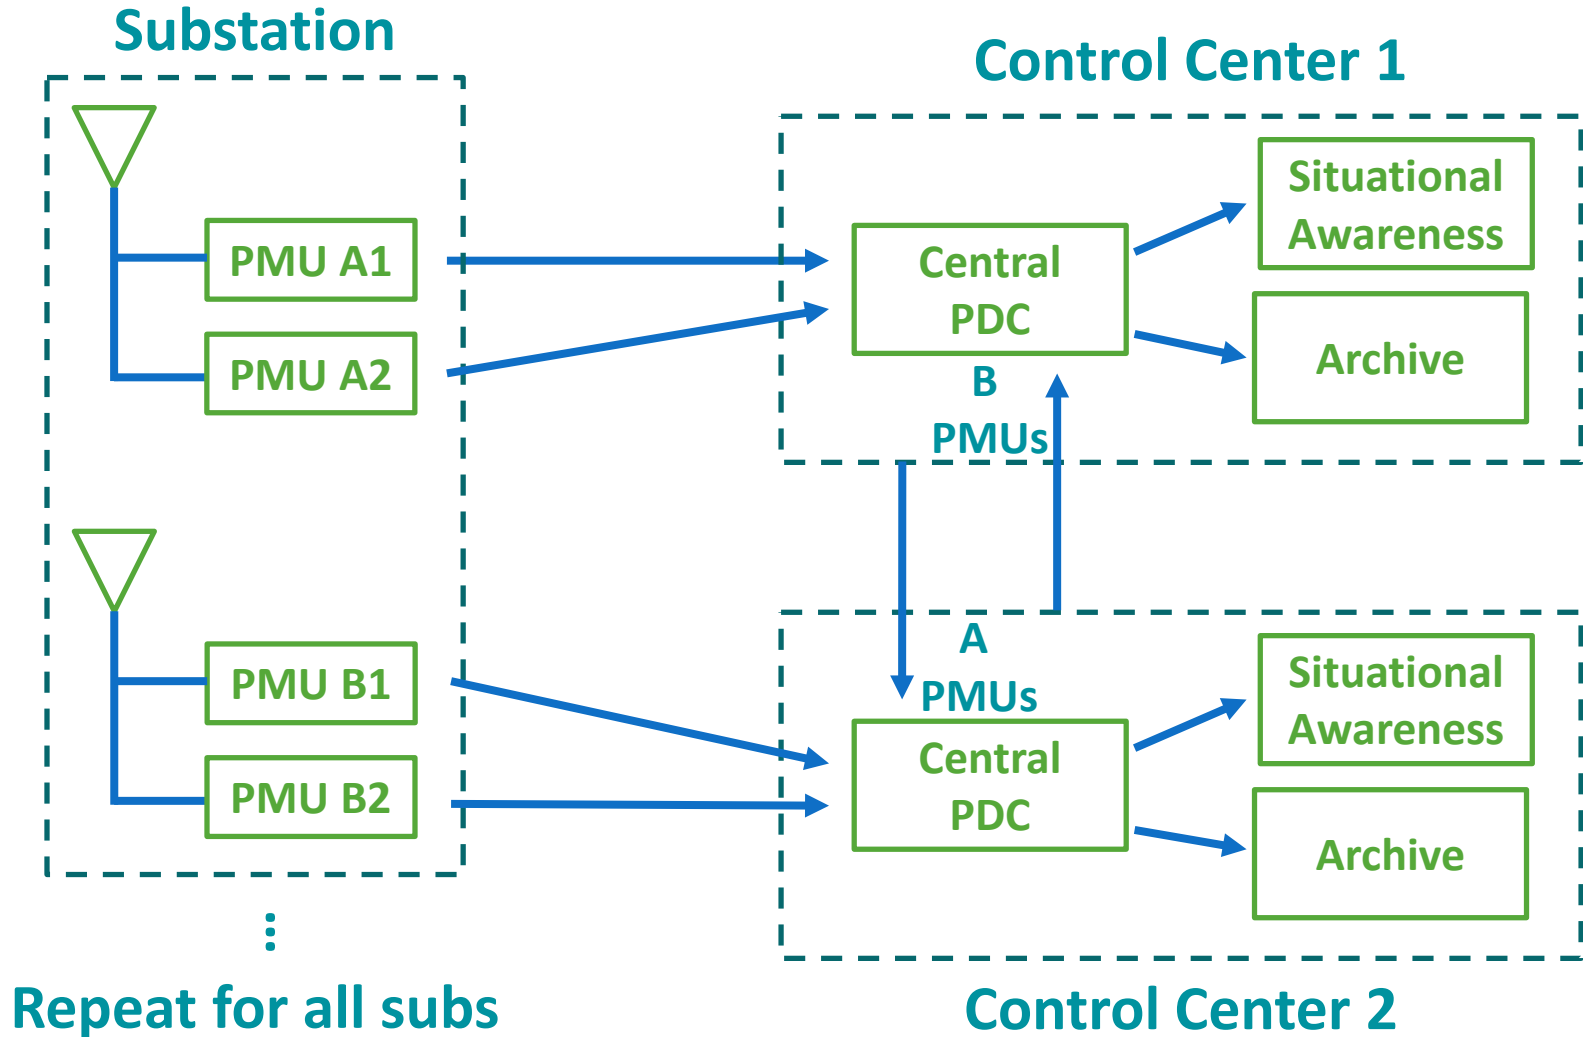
Substation

Control Center 1

PMU A1

PMU A2

Central PDC

Situational Awareness

Archive

B PMUs

A PMUs

PMU B1

PMU B2

Central PDC

Situational Awareness

Archive

⋮

Repeat for all subs

Control Center 2